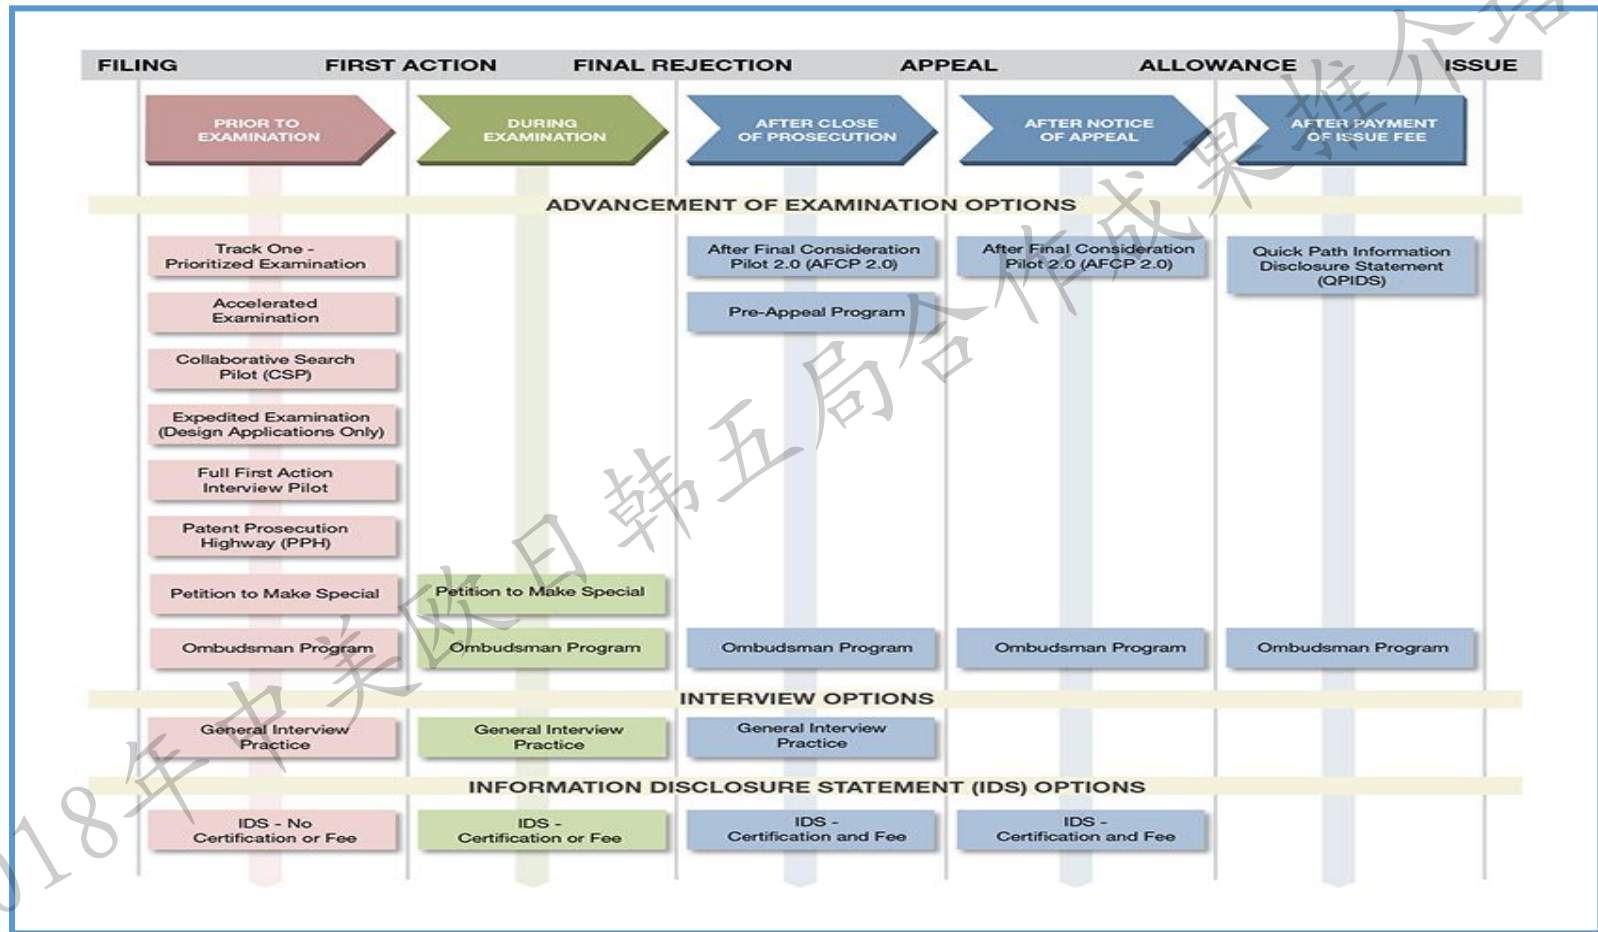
FILING FIRST ACTION FINAL REJECTION APPEAL ALLOWANCE ISSUE

PRIOR TO EXAMINATION

DURING EXAMINATION

AFTER CLOSE OF PROSECUTION

AFTER NOTICE OF APPEAL

AFTER PAYMENT OF ISSUE FEE

ADVANCEMENT OF EXAMINATION OPTIONS

Track One - Prioritized Examination

Accelerated Examination

Collaborative Search Pilot (CSP)

Expedited Examination (Design Applications Only)

Full First Action Interview Pilot

Patent Prosecution Highway (PPH)

Petition to Make Special

Ombudsman Program

Petition to Make Special

Ombudsman Program

After Final Consideration Pilot 2.0 (AFCP 2.0)

Pre-Appeal Program

Ombudsman Program

After Final Consideration Pilot 2.0 (AFCP 2.0)

Ombudsman Program

Quick Path Information Disclosure Statement (QPIDS)

Ombudsman Program

INTERVIEW OPTIONS

General Interview Practice

General Interview Practice

General Interview Practice

INFORMATION DISCLOSURE STATEMENT (IDS) OPTIONS

IDS - No Certification or Fee

IDS - Certification or Fee

IDS - Certification and Fee

IDS - Certification and Fee

18年中美欧日韩五局合作成果推介指